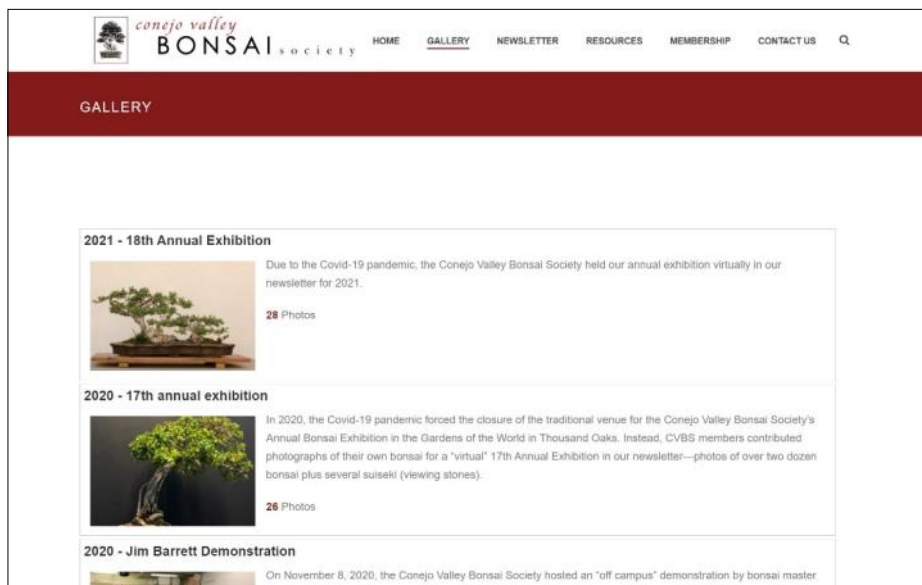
conejo valley
BONSAI society

HOME GALLERY NEWSLETTER RESOURCES MEMBERSHIP CONTACT US

GALLERY

2021 - 18th Annual Exhibition

Due to the Covid-19 pandemic, the Conejo Valley Bonsai Society held our annual exhibition virtually in our newsletter for 2021.

28 Photos

2020 - 17th annual exhibition

In 2020, the Covid-19 pandemic forced the closure of the traditional venue for the Conejo Valley Bonsai Society's Annual Bonsai Exhibition in the Gardens of the World in Thousand Oaks. Instead, CVBS members contributed photographs of their own bonsai for a "virtual" 17th Annual Exhibition in our newsletter—photos of over two dozen bonsai plus several suiseki (viewing stones).

26 Photos

2020 - Jim Barrett Demonstration

On November 8, 2020, the Conejo Valley Bonsai Society hosted an "off campus" demonstration by bonsai master